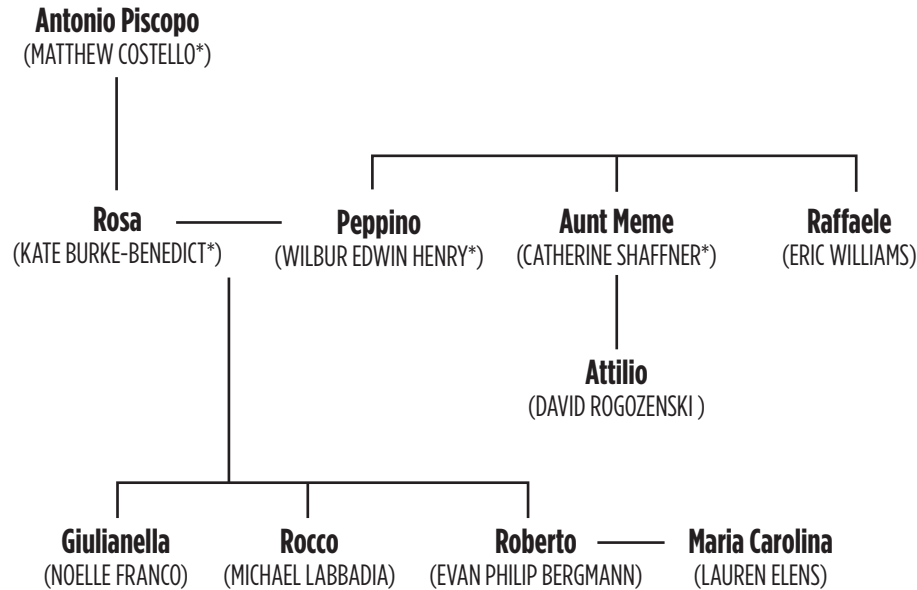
**Antonio Piscopo**
(MATTHEW COSTELLO*)

**Rosa**
(KATE BURKE-BENEDICT*)

**Peppino**
(WILBUR EDWIN HENRY*)

**Aunt Meme**
(CATHERINE SHAFFNER*)

**Raffaele**
(ERIC WILLIAMS)

**Attilio**
(DAVID ROGOZENSKI )

**Giulianella**
(NOELLE FRANCO)

**Rocco**
(MICHAEL LABBADIA)

**Roberto**
(EVAN PHILIP BERGMANN)

**Maria Carolina**
(LAUREN ELENS)